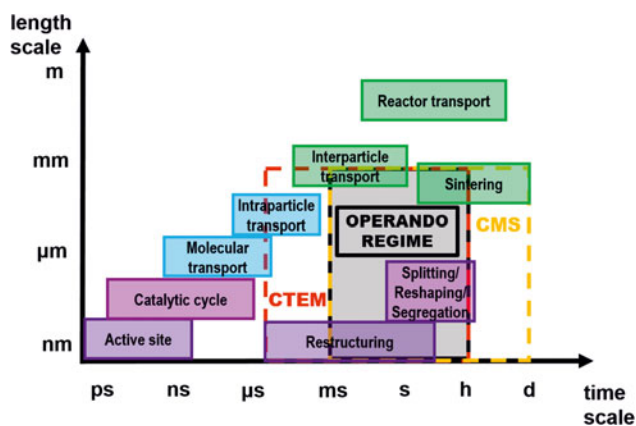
length scale

m

mm

µm

nm

Reactor transport

Interparticle transport

Sintering

Intraparticle transport

OPERANDO REGIME

CMS

Molecular transport

Catalytic cycle

CTEM

Splitting/ Reshaping/ Segregation

Active site

Restructuring

ps

ns

µs

ms

s

h

d

time scale